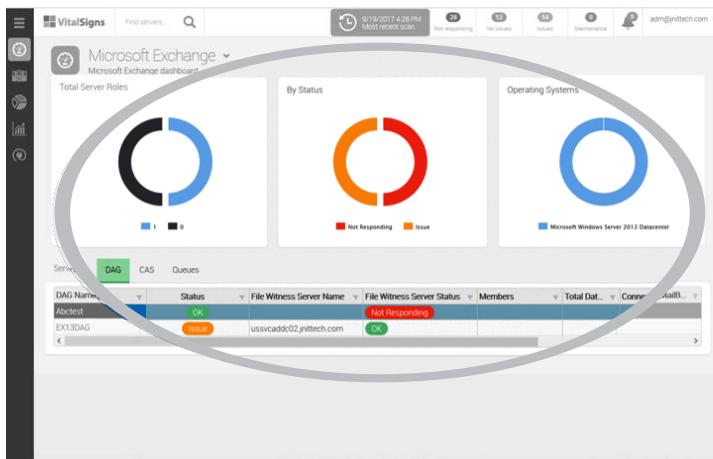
VitalSigns

Find servers...

9/19/2017 4:28 PM
Most recent scan

28
Not responding

12
No issues

14
Issues

0
Maintenance

0

adm@jnittech.com

Microsoft Exchange
Microsoft Exchange dashboard

Total Server Roles

1 0

By Status

Not Responding Issue

Operating Systems

Microsoft Windows Server 2012 Datacenter

Serv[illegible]

DAG CAS Queues

| DAG Name | Status | File Witness Server Name | File Witness Server Status | Members | Total Dat... | Conne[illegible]ailB... |
|---|---|---|---|---|---|---|
| Abctest | OK | | Not Responding | | | |
| EX13DAG | Issue | ussvcaddc02.jnittech.com | OK | | | |